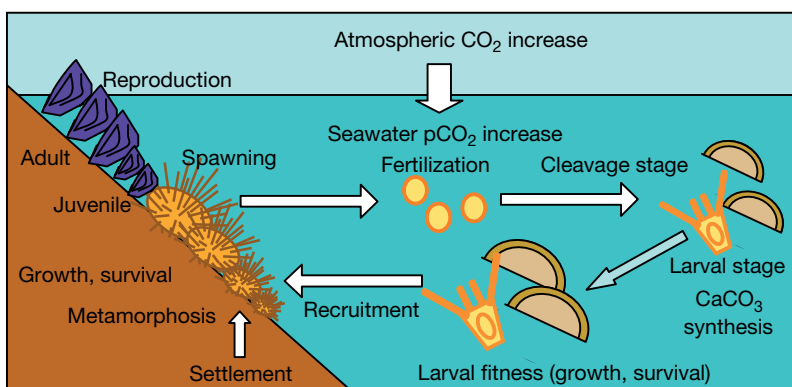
Atmospheric $CO_2$ increase

Reproduction

Seawater $pCO_2$ increase

Adult

Spawning

Fertilization

Cleavage stage

Juvenile

Larval stage

Growth, survival

$CaCO_3$ synthesis

Recruitment

Metamorphosis

Settlement

Larval fitness (growth, survival)